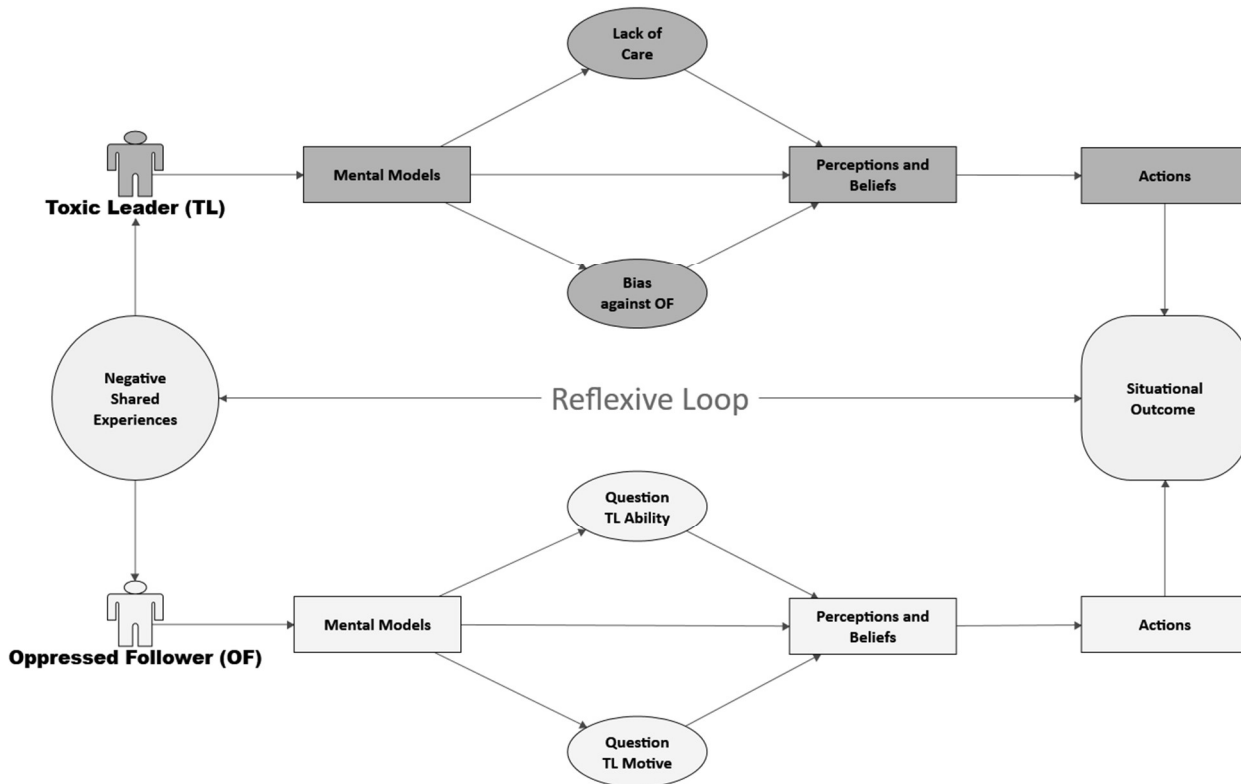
Lack of Care

Toxic Leader (TL)

Mental Models

Perceptions and Beliefs

Actions

Bias against OF

Negative Shared Experiences

Reflexive Loop

Situational Outcome

Question TL Ability

Oppressed Follower (OF)

Mental Models

Perceptions and Beliefs

Actions

Question TL Motive